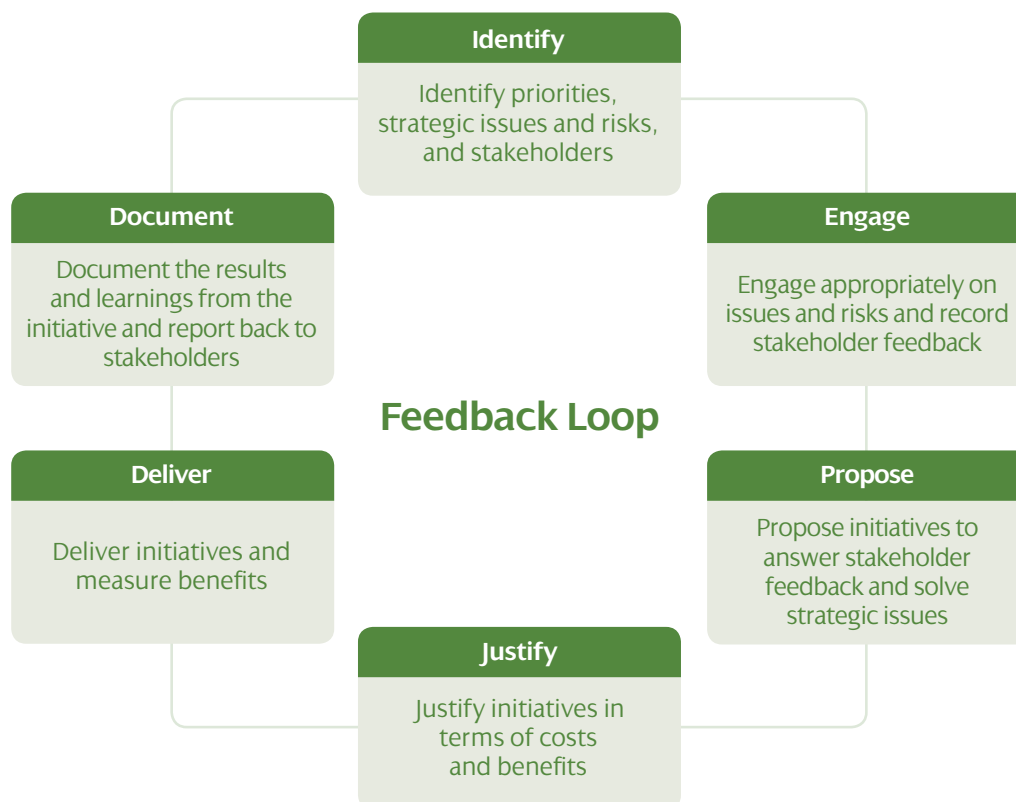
Identify

Identify priorities, strategic issues and risks, and stakeholders

Document

Document the results and learnings from the initiative and report back to stakeholders

Engage

Engage appropriately on issues and risks and record stakeholder feedback

Feedback Loop

Deliver

Deliver initiatives and measure benefits

Propose

Propose initiatives to answer stakeholder feedback and solve strategic issues

Justify

Justify initiatives in terms of costs and benefits